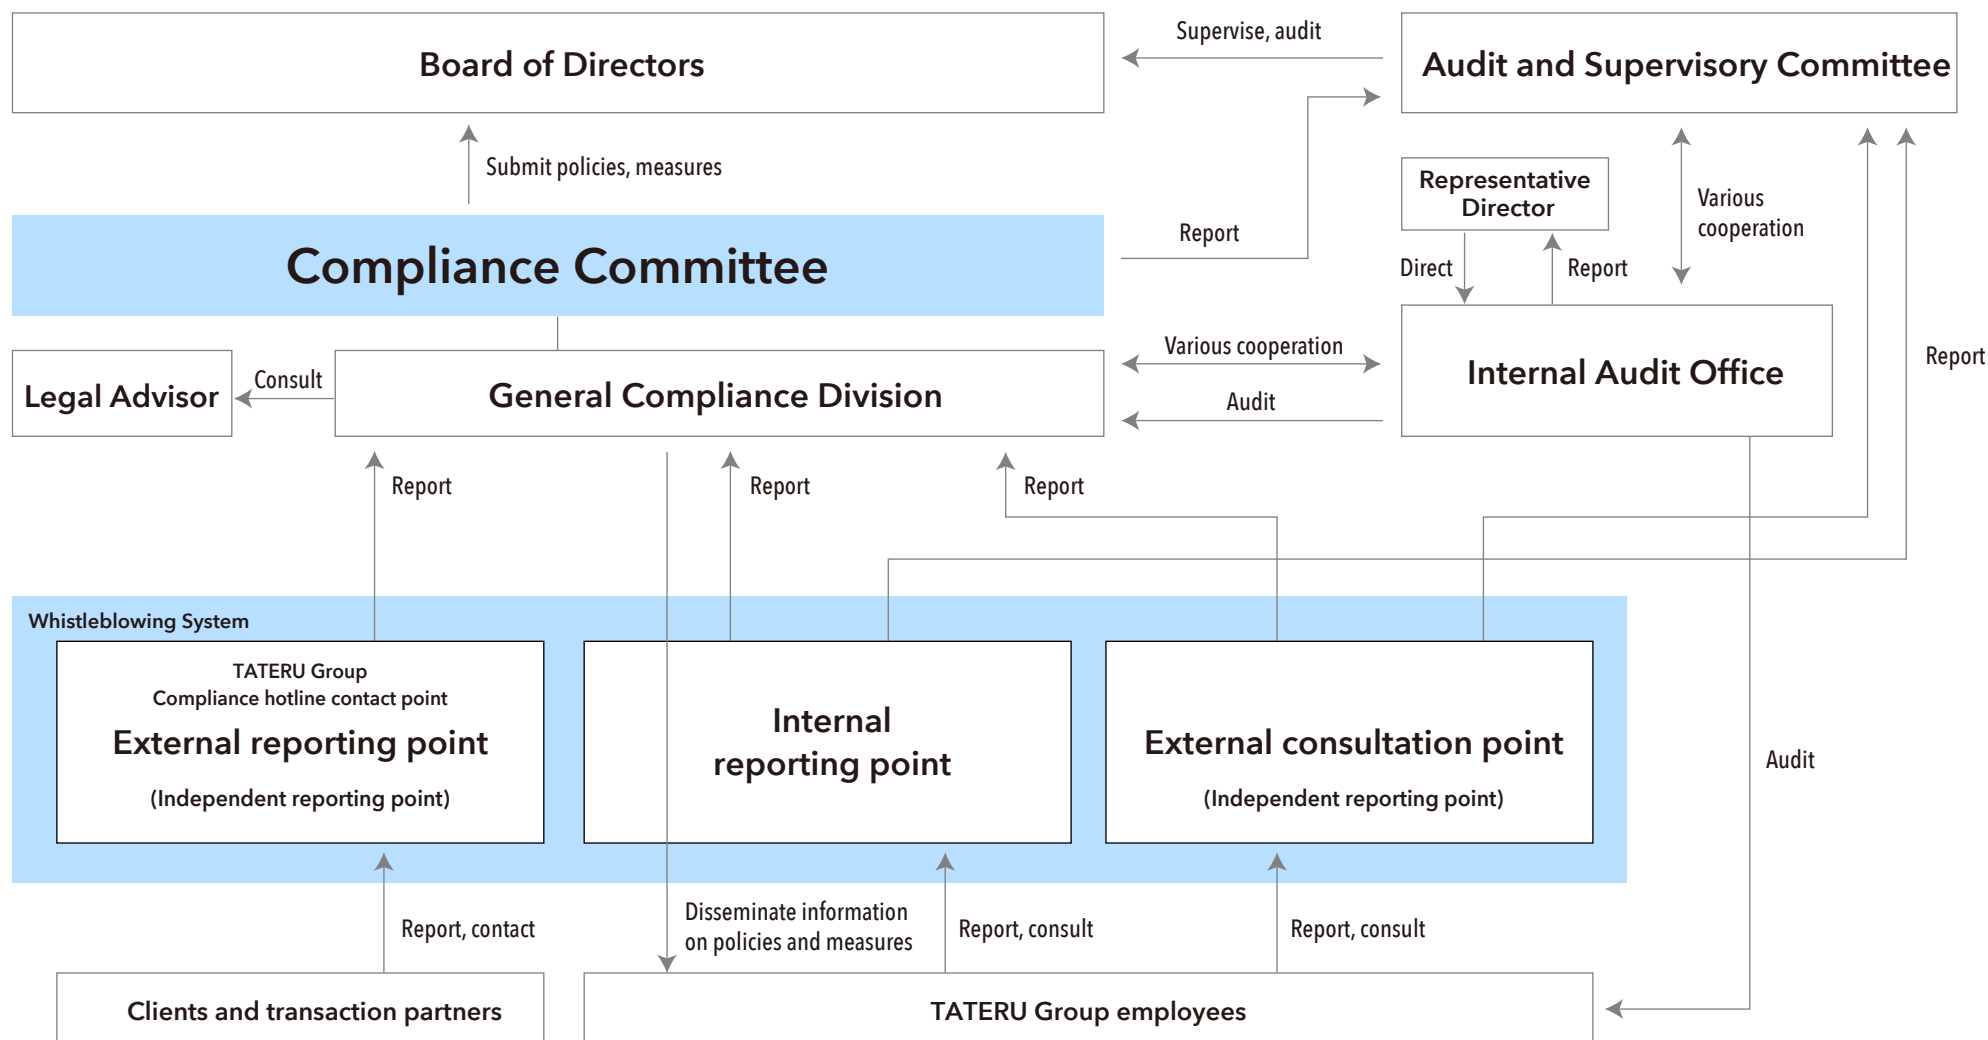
Board of Directors

Supervise, audit

Audit and Supervisory Committee

Submit policies, measures

Compliance Committee

Report

Representative Director

Direct

Report

Various cooperation

Legal Advisor

Consult

General Compliance Division

Various cooperation

Audit

Internal Audit Office

Report

Report

Report

Report

Whistleblowing System

TATERU Group
Compliance hotline contact point
External reporting point
(Independent reporting point)

Internal reporting point

External consultation point
(Independent reporting point)

Audit

Report, contact

Disseminate information on policies and measures

Report, consult

Report, consult

Clients and transaction partners

TATERU Group employees